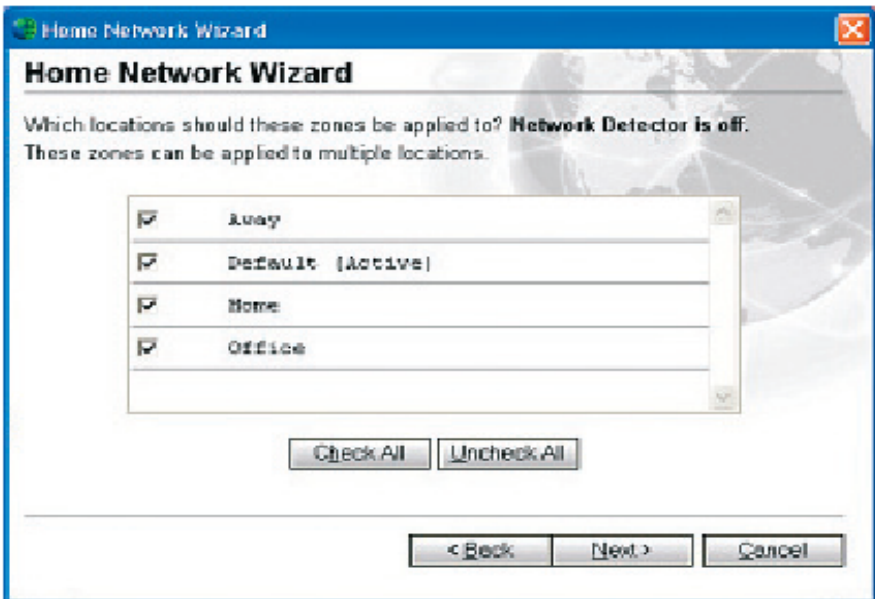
Home Network Wizard

Home Network Wizard

Which locations should these zones be applied to? **Network Detector is off.**
These zones can be applied to multiple locations.

Away
Default (Active)
Home
Office

Check All
Uncheck All

< Back
Next >
Cancel